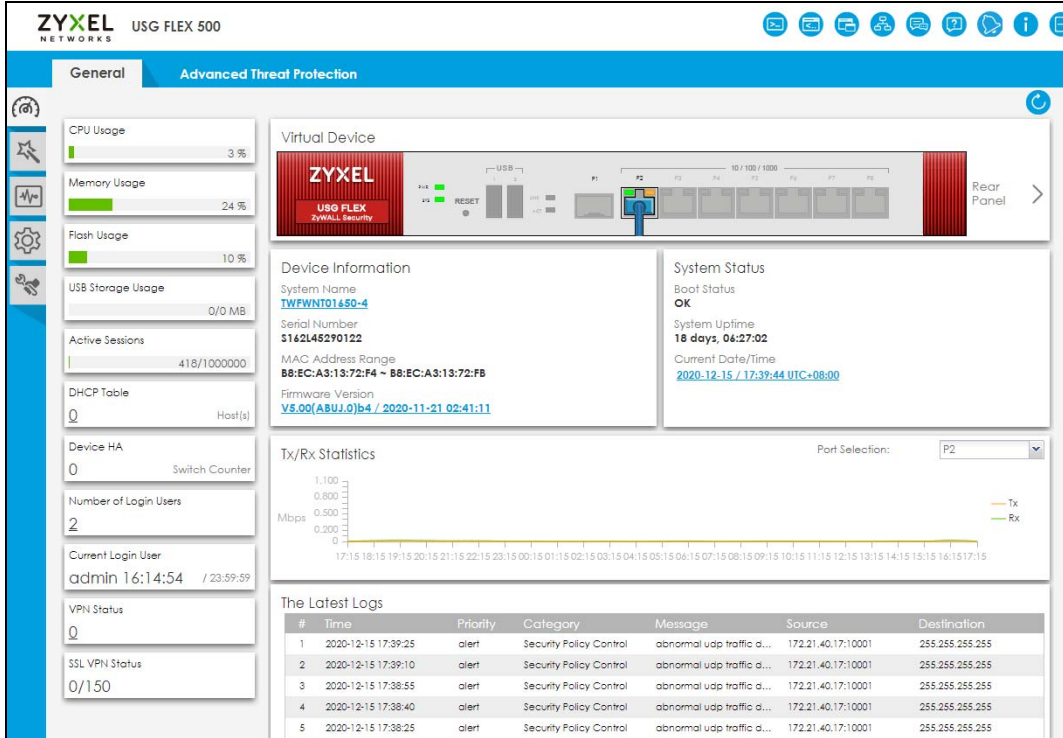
ZYXEL NETWORKS USG FLEX 500

General Advanced Threat Protection

CPU Usage
3 %

Memory Usage
24 %

Flash Usage
10 %

USB Storage Usage
0/0 MB

Active Sessions
418/1000000

DHCP Table
0 Host(s)

Device HA
0 Switch Counter

Number of Login Users
2

Current Login User
admin 16:14:54 / 23:59:59

VPN Status
0

SSL VPN Status
0/150

Virtual Device

ZYXEL USG FLEX ZyWALL Security RESET USB P1 P2 P3 P4 P5 P6 P7 P8 10 / 100 / 1000

Rear Panel

Device Information
System Name
TWFWNT01650-4
Serial Number
S162L45290122
MAC Address Range
B8:EC:A3:13:72:F4 ~ B8:EC:A3:13:72:FB
Firmware Version
V5.00(ABUJ.0)b4 / 2020-11-21 02:41:11

System Status
Boot Status
OK
System Uptime
18 days, 06:27:02
Current Date/Time
2020-12-15 / 17:39:44 UTC+08:00

Tx/Rx Statistics
Port Selection: P2
Mbps 1.100 0.800 0.500 0.200 0
Tx
Rx
17:15 18:15 19:15 20:15 21:15 22:15 23:15 00:15 01:15 02:15 03:15 04:15 05:15 06:15 07:15 08:15 09:15 10:15 11:15 12:15 13:15 14:15 15:15 16:15 17:15

The Latest Logs

| # | Time | Priority | Category | Message | Source | Destination |
|---|---|---|---|---|---|---|
| 1 | 2020-12-15 17:39:25 | alert | Security Policy Control | abnormal udp traffic d... | 172.21.40.17:10001 | 255.255.255.255 |
| 2 | 2020-12-15 17:39:10 | alert | Security Policy Control | abnormal udp traffic d... | 172.21.40.17:10001 | 255.255.255.255 |
| 3 | 2020-12-15 17:38:55 | alert | Security Policy Control | abnormal udp traffic d... | 172.21.40.17:10001 | 255.255.255.255 |
| 4 | 2020-12-15 17:38:40 | alert | Security Policy Control | abnormal udp traffic d... | 172.21.40.17:10001 | 255.255.255.255 |
| 5 | 2020-12-15 17:38:25 | alert | Security Policy Control | abnormal udp traffic d... | 172.21.40.17:10001 | 255.255.255.255 |